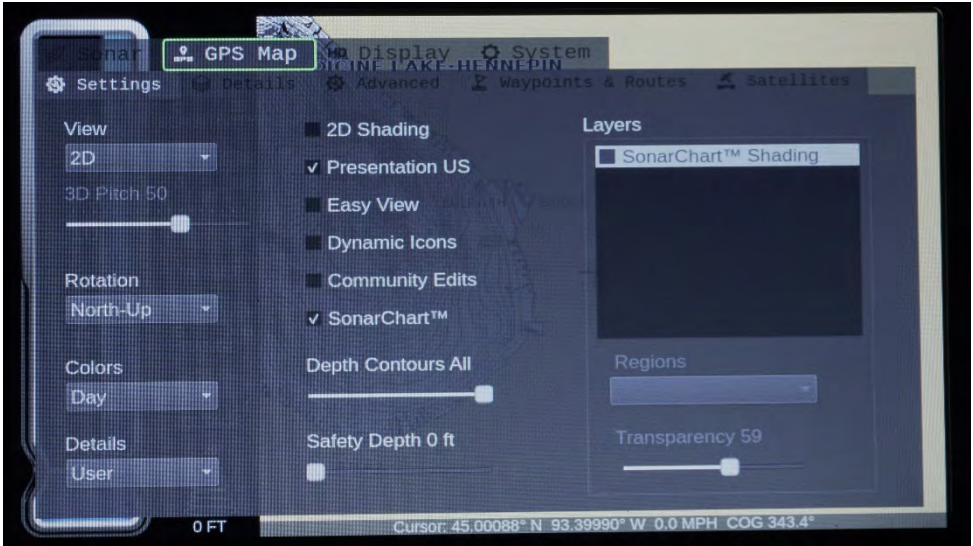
Sonar GPS Map Display System
Settings Details Advanced Waypoints & Routes Satellites

View
2D
3D Pitch 50

Rotation
North-Up

Colors
Day

Details
User

2D Shading
Presentation US
Easy View
Dynamic Icons
Community Edits
SonarChart™

Depth Contours All

Safety Depth 0 ft

Layers
SonarChart™ Shading

Regions

Transparency 59

0 FT
Cursor: 45.00088° N 93.39990° W 0.0 MPH COG 343.4°